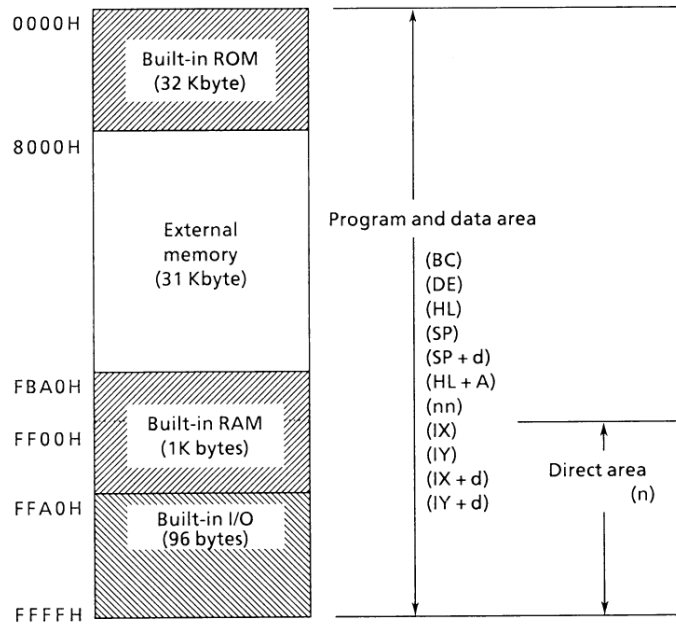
0000H

Built-in ROM
(32 Kbyte)

8000H

External memory
(31 Kbyte)

FBA0H

Built-in RAM
(1K bytes)

FF00H

FFA0H

Built-in I/O
(96 bytes)

FFFFH

Program and data area

(BC)
(DE)
(HL)
(SP)
(SP + d)
(HL + A)
(nn)
(IX)
(IY)
(IX + d)
(IY + d)

Direct area
(n)